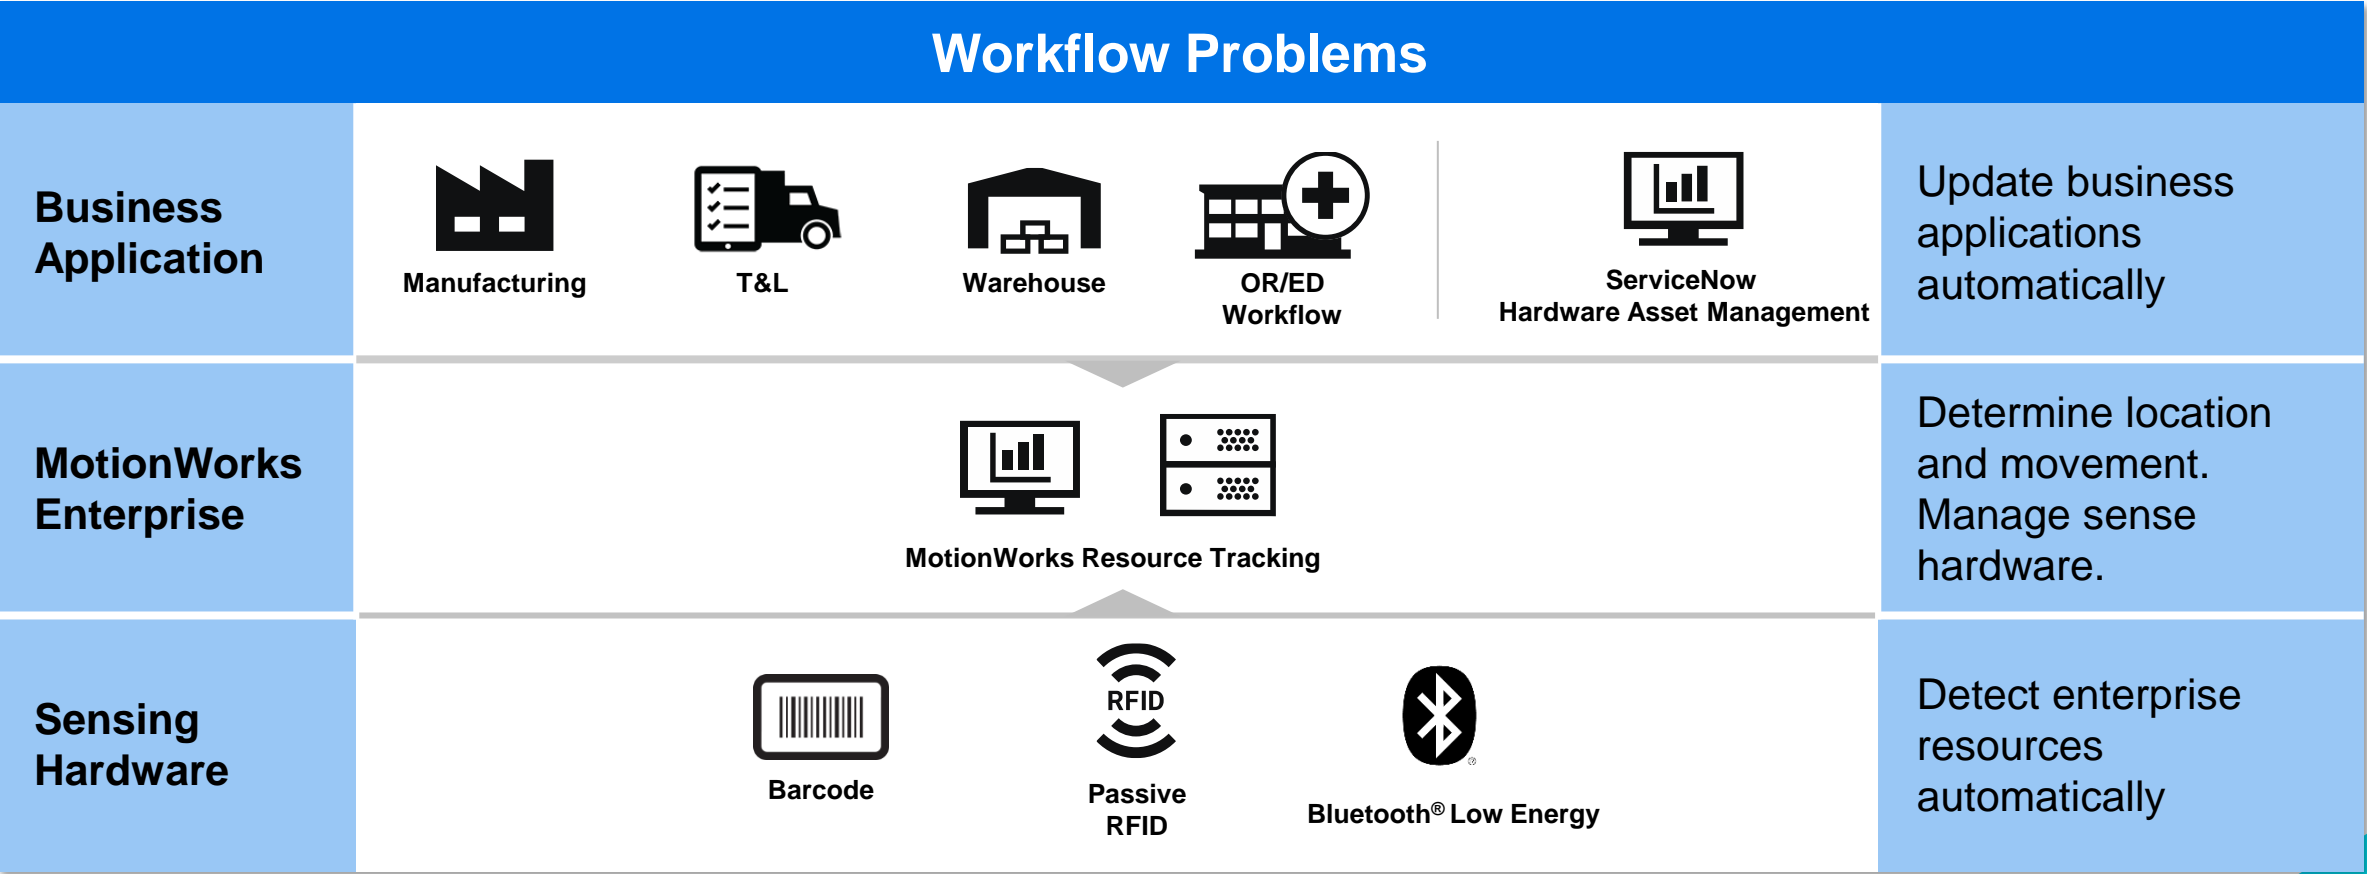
Workflow Problems

Business Application

Manufacturing

T&L

Warehouse

OR/ED Workflow

ServiceNow Hardware Asset Management

Update business applications automatically

MotionWorks Enterprise

MotionWorks Resource Tracking

Determine location and movement. Manage sense hardware.

Sensing Hardware

Barcode

RFID

Passive RFID

Bluetooth® Low Energy

Detect enterprise resources automatically